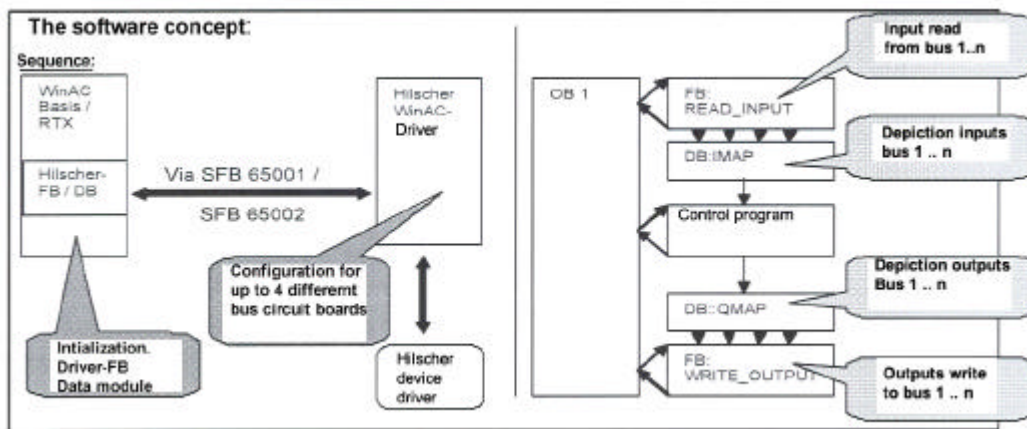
The software concept:

Sequence:

WinAC Basis / RTX

Hilscher-FB / DB

Via SFB 65001 / SFB 65002

Hilscher WinAC-Driver

Configuration for up to 4 differemt bus circuit boards

Intialization. Driver-FB Data module

Hilscher device driver

OB 1

FB: READ_INPUT

Input read from bus 1..n

DB:IMAP

Depiction inputs bus 1 .. n

Control program

Depiction outputs Bus 1 .. n

DB::QMAP

FB: WRITE_OUTPUT

Outputs write to bus 1 .. n